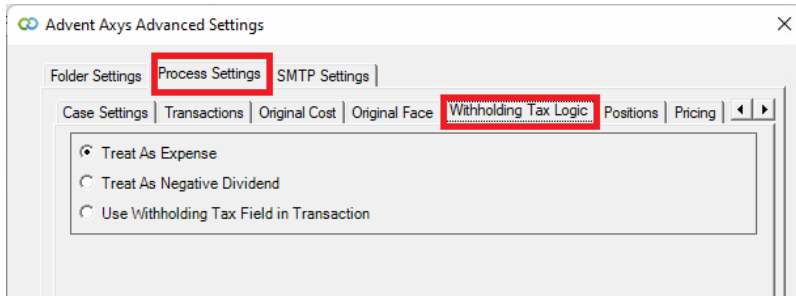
Advent Axys Advanced Settings

Folder Settings | Process Settings | SMTP Settings

Case Settings | Transactions | Original Cost | Original Face | Withholding Tax Logic | Positions | Pricing

Treat As Expense

Treat As Negative Dividend

Use Withholding Tax Field in Transaction